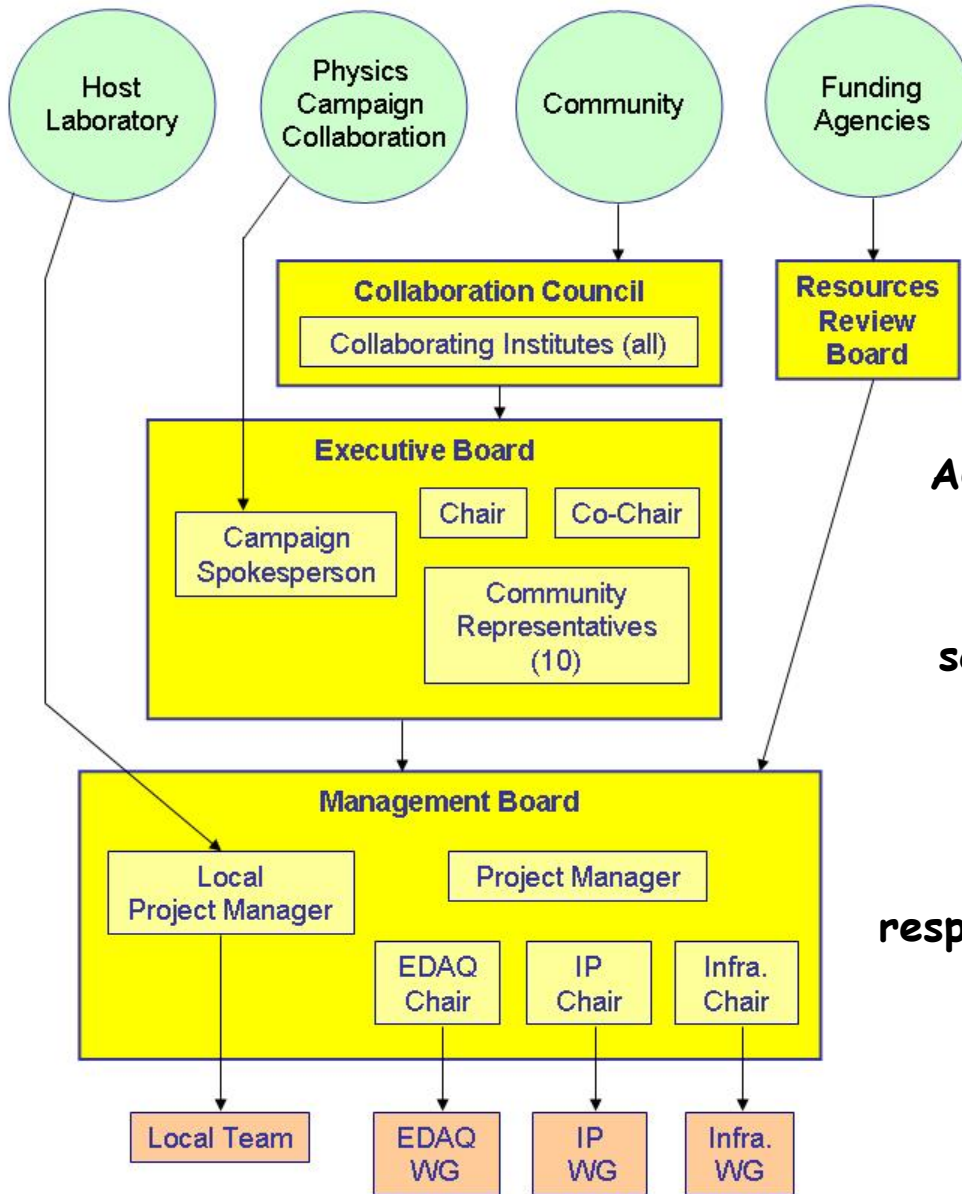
Host Laboratory

Physics Campaign Collaboration

Community

Funding Agencies

Collaboration Council

Collaborating Institutes (all)

Resources Review Board

Executive Board

Chair

Co-Chair

Campaign Spokesperson

Community Representatives (10)

Management Board

Local Project Manager

Project Manager

EDAQ Chair

IP Chair

Infra. Chair

Local Team

EDAQ WG

IP WG

Infra. WG

A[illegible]

s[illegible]

resp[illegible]